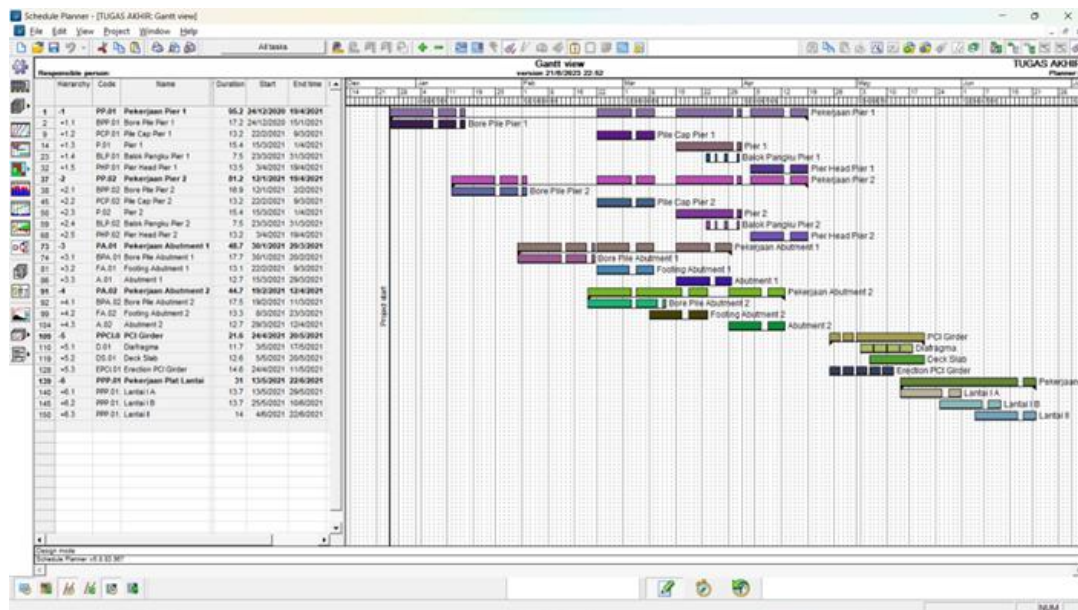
Schedule Planner - [TUGAS AKHIR: Gantt view]

File Edit View Project Window Help

All tasks

Gantt view
version 21/6/2023 22:52

TUGAS AKHIR
Planner

Responsible person:

| | Hierarchy | Code | Name | Duration | Start | End time |
|---|---|---|---|---|---|---|
| 1 | -1 | PP.01 | Pekerjaan Pier 1 | 95.2 | 24/12/2020 | 10/4/2021 |
| 2 | +1.1 | BPP.01 | Bore Pile Pier 1 | 17.2 | 24/12/2020 | 15/1/2021 |
| 9 | +1.2 | PCP.01 | Pile Cap Pier 1 | 13.2 | 22/2/2021 | 9/3/2021 |
| 14 | +1.3 | P.01 | Pier 1 | 15.4 | 15/3/2021 | 1/4/2021 |
| 23 | +1.4 | BLP.01 | Balok Pangku Pier 1 | 7.5 | 23/3/2021 | 31/3/2021 |
| 32 | +1.5 | PHP.01 | Pier Head Pier 1 | 13.5 | 3/4/2021 | 19/4/2021 |
| 37 | -2 | PP.02 | Pekerjaan Pier 2 | 81.2 | 12/1/2021 | 19/4/2021 |
| 38 | +2.1 | BPP.02 | Bore Pile Pier 2 | 18.9 | 12/1/2021 | 2/2/2021 |
| 45 | +2.2 | PCP.02 | Pile Cap Pier 2 | 13.2 | 22/2/2021 | 9/3/2021 |
| 50 | +2.3 | P.02 | Pier 2 | 15.4 | 15/3/2021 | 1/4/2021 |
| 59 | +2.4 | BLP.02 | Balok Pangku Pier 2 | 7.5 | 23/3/2021 | 31/3/2021 |
| 68 | +2.5 | PHP.02 | Pier Head Pier 2 | 13.2 | 3/4/2021 | 19/4/2021 |
| 73 | -3 | PA.01 | Pekerjaan Abutment 1 | 48.7 | 30/1/2021 | 29/3/2021 |
| 74 | +3.1 | BPA.01 | Bore Pile Abutment 1 | 17.7 | 30/1/2021 | 20/2/2021 |
| 81 | +3.2 | FA.01 | Footing Abutment 1 | 13.1 | 22/2/2021 | 9/3/2021 |
| 86 | +3.3 | A.01 | Abutment 1 | 12.7 | 15/3/2021 | 29/3/2021 |
| 91 | -4 | PA.02 | Pekerjaan Abutment 2 | 44.7 | 19/2/2021 | 12/4/2021 |
| 92 | +4.1 | BPA.02 | Bore Pile Abutment 2 | 17.5 | 19/2/2021 | 11/3/2021 |
| 99 | +4.2 | FA.02 | Footing Abutment 2 | 13.3 | 8/3/2021 | 23/3/2021 |
| 104 | +4.3 | A.02 | Abutment 2 | 12.7 | 29/3/2021 | 12/4/2021 |
| 109 | -5 | PPCI.0 | PCI Girder | 21.6 | 24/4/2021 | 20/5/2021 |
| 110 | +5.1 | D.01 | Diafragma | 11.7 | 3/5/2021 | 17/5/2021 |
| 119 | +5.2 | DS.01 | Deck Slab | 12.6 | 5/5/2021 | 20/5/2021 |
| 128 | +5.3 | EPCI.01 | Erection PCI Girder | 14.6 | 24/4/2021 | 11/5/2021 |
| 139 | -6 | PPP.01 | Pekerjaan Plat Lantai | 31 | 13/5/2021 | 22/6/2021 |
| 140 | +6.1 | PPP.01 | Lantai I A | 13.7 | 13/5/2021 | 29/5/2021 |
| 145 | +6.2 | PPP.01 | Lantai I B | 13.7 | 25/5/2021 | 10/6/2021 |
| 150 | +6.3 | PPP.01 | Lantai II | 14 | 4/6/2021 | 22/6/2021 |

Dec Jan Feb Mar Apr May Jun

Project start

Pekerjaan Pier 1
Bore Pile Pier 1
Pile Cap Pier 1
Pier 1
Balok Pangku Pier 1
Pier Head Pier 1
Pekerjaan Pier 2
Bore Pile Pier 2
Pile Cap Pier 2
Pier 2
Balok Pangku Pier 2
Pier Head Pier 2
Pekerjaan Abutment 1
Bore Pile Abutment 1
Footing Abutment 1
Abutment 1
Pekerjaan Abutment 2
Bore Pile Abutment 2
Footing Abutment 2
Abutment 2
PCI Girder
Diafragma
Deck Slab
Erection PCI Girder
Pekerjaan
Lantai I A
Lantai I B
Lantai II

Design mode
Schedule Planner v5.0.03.987

NUM